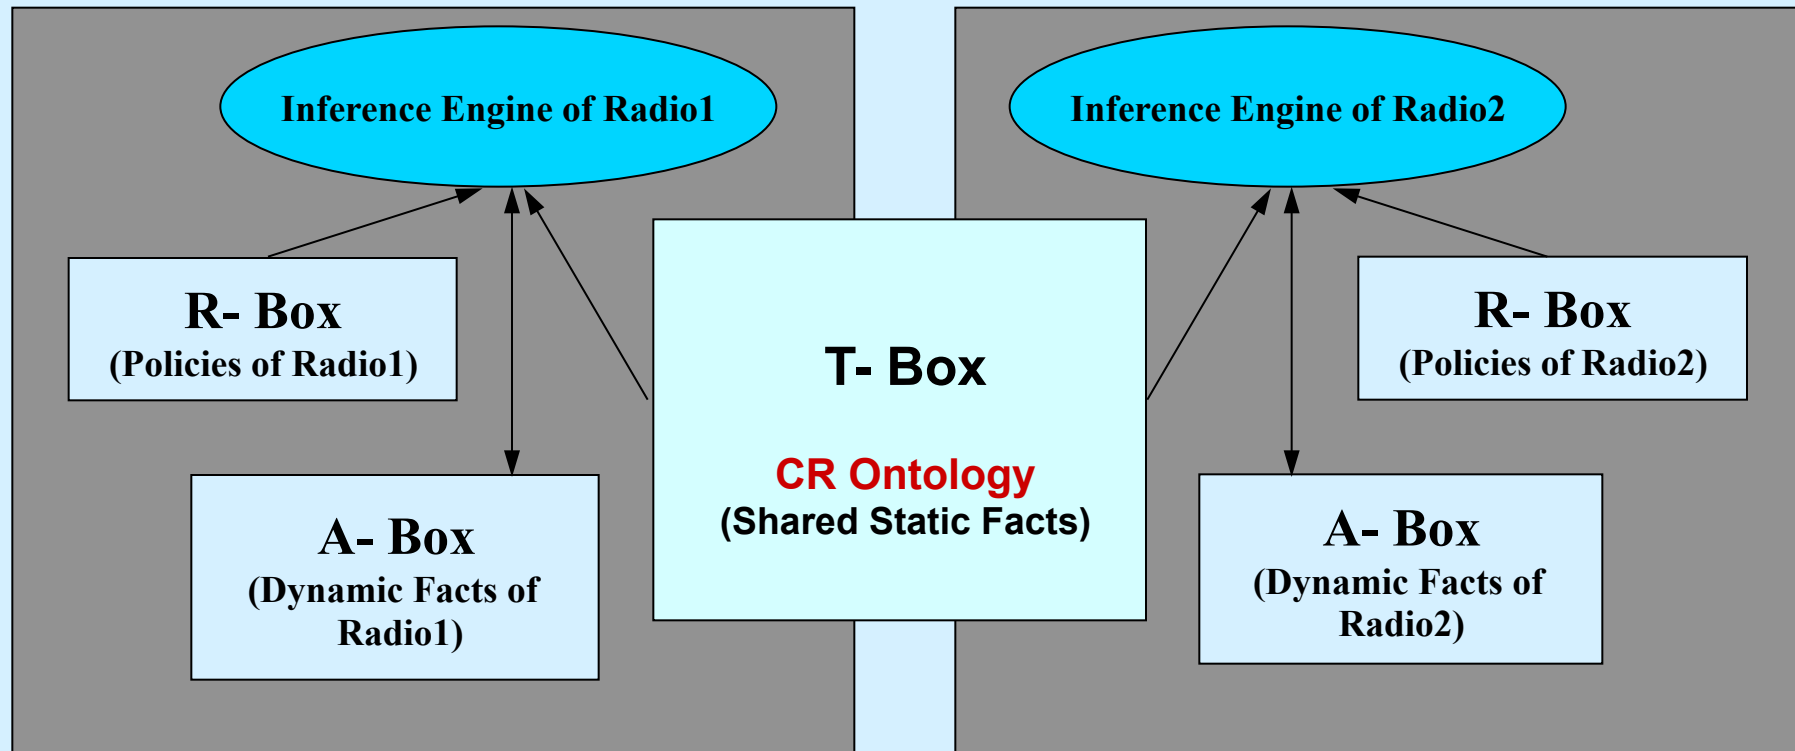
Inference Engine of Radio1

Inference Engine of Radio2

R- Box
(Policies of Radio1)

T- Box

CR Ontology
(Shared Static Facts)

R- Box
(Policies of Radio2)

A- Box
(Dynamic Facts of Radio1)

A- Box
(Dynamic Facts of Radio2)